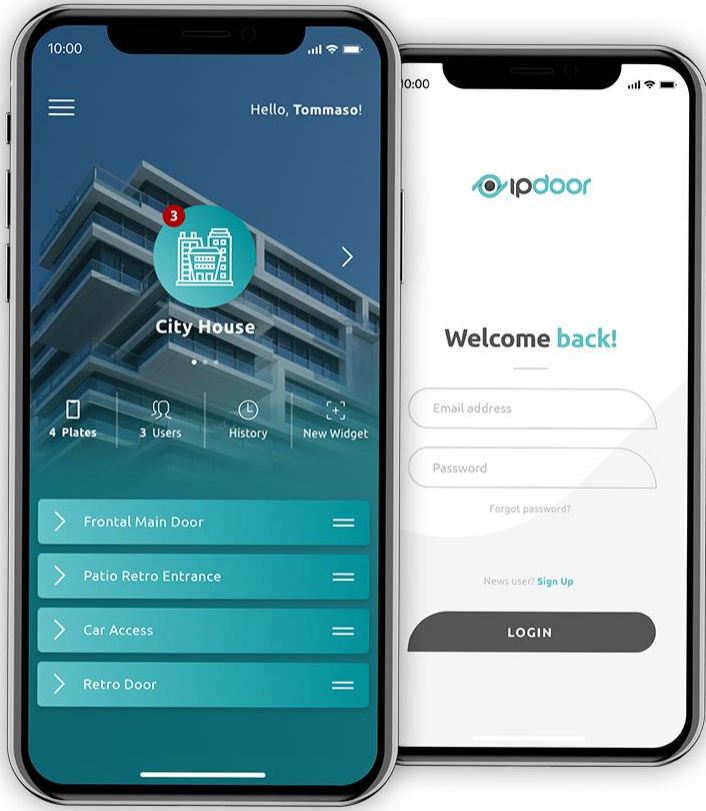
10:00

Hello, Tommaso!

3

City House

4 Plates

3 Users

History

New Widget

Frontal Main Door

Patio Retro Entrance

Car Access

Retro Door

10:00

ipdoor

Welcome back!

Email address

Password

Forgot password?

News user? Sign Up

LOGIN